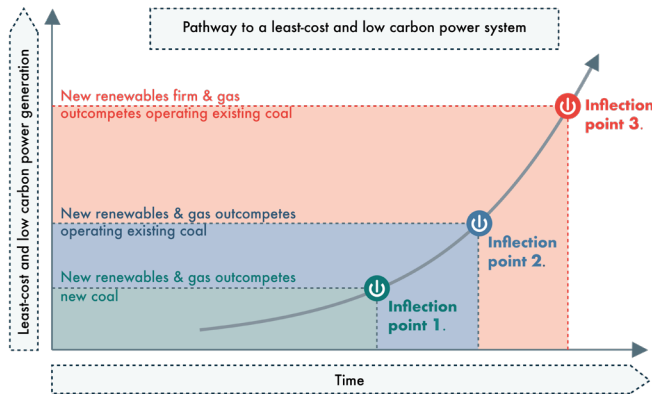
Pathway to a least-cost and low carbon power system

Least-cost and low carbon power generation

New renewables firm & gas outcompetes operating existing coal

Inflection point 3.

New renewables & gas outcompetes operating existing coal

Inflection point 2.

New renewables & gas outcompetes new coal

Inflection point 1.

Time